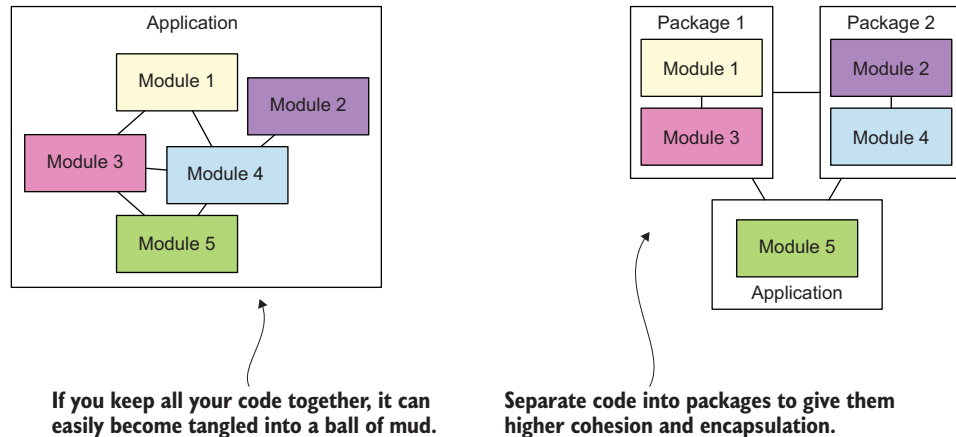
Application

Module 1

Module 2

Module 3

Module 4

Module 5

If you keep all your code together, it can easily become tangled into a ball of mud.

Package 1

Module 1

Module 3

Package 2

Module 2

Module 4

Module 5

Application

Separate code into packages to give them higher cohesion and encapsulation.